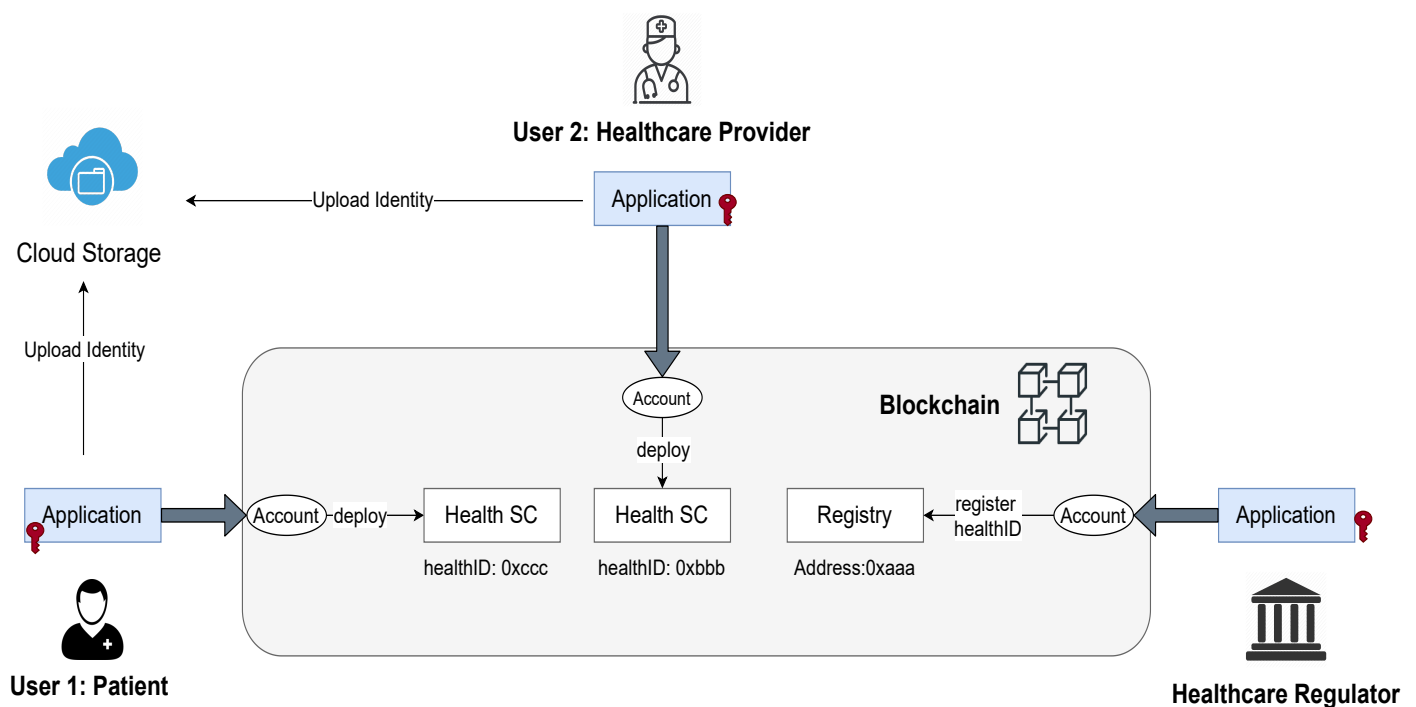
User 2: Healthcare Provider

Cloud Storage

Upload Identity

Application

Upload Identity

Account

Blockchain

deploy

Application

Account

deploy

Health SC

Health SC

Registry

register healthID

Account

Application

healthID: 0xccc

healthID: 0xbbb

Address:0xaaa

User 1: Patient

Healthcare Regulator